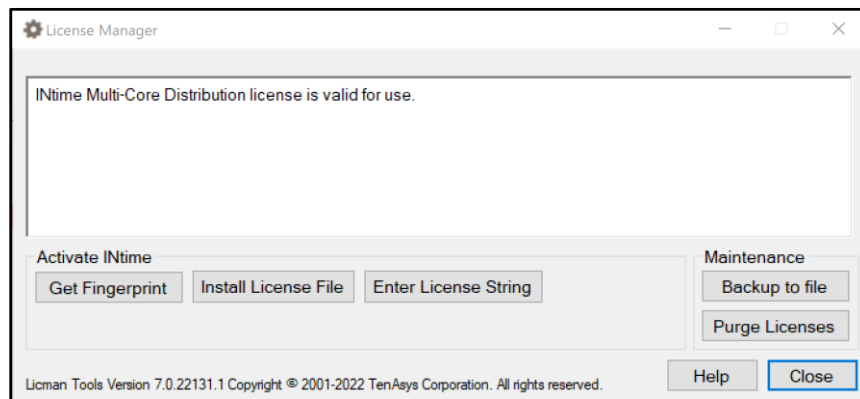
License Manager

INtime Multi-Core Distribution license is valid for use.

Activate INtime

Get Fingerprint

Install License File

Enter License String

Maintenance

Backup to file

Purge Licenses

Licman Tools Version 7.0.22131.1 Copyright © 2001-2022 TenAsys Corporation. All rights reserved.

Help

Close